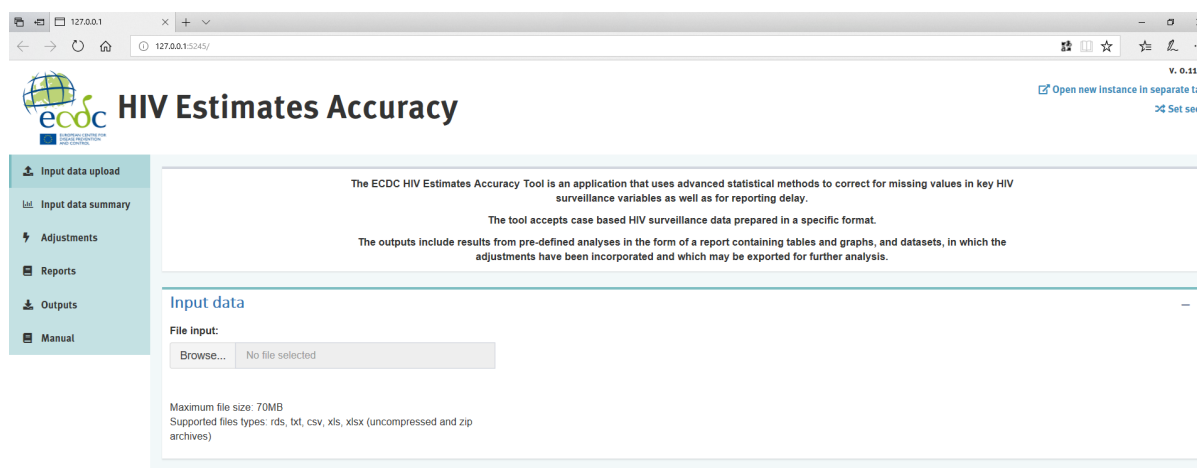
127.0.0.1

127.0.0.1:5245/

V. 0.11

Open new instance in separate ta

Set se

ecdc EUROPEAN CENTRE FOR DISEASE PREVENTION AND CONTROL

HIV Estimates Accuracy

Input data upload

Input data summary

Adjustments

Reports

Outputs

Manual

The ECDC HIV Estimates Accuracy Tool is an application that uses advanced statistical methods to correct for missing values in key HIV surveillance variables as well as for reporting delay.

The tool accepts case based HIV surveillance data prepared in a specific format.

The outputs include results from pre-defined analyses in the form of a report containing tables and graphs, and datasets, in which the adjustments have been incorporated and which may be exported for further analysis.

Input data

File input:

Browse... No file selected

Maximum file size: 70MB
Supported files types: rds, txt, csv, xls, xlsx (uncompressed and zip archives)